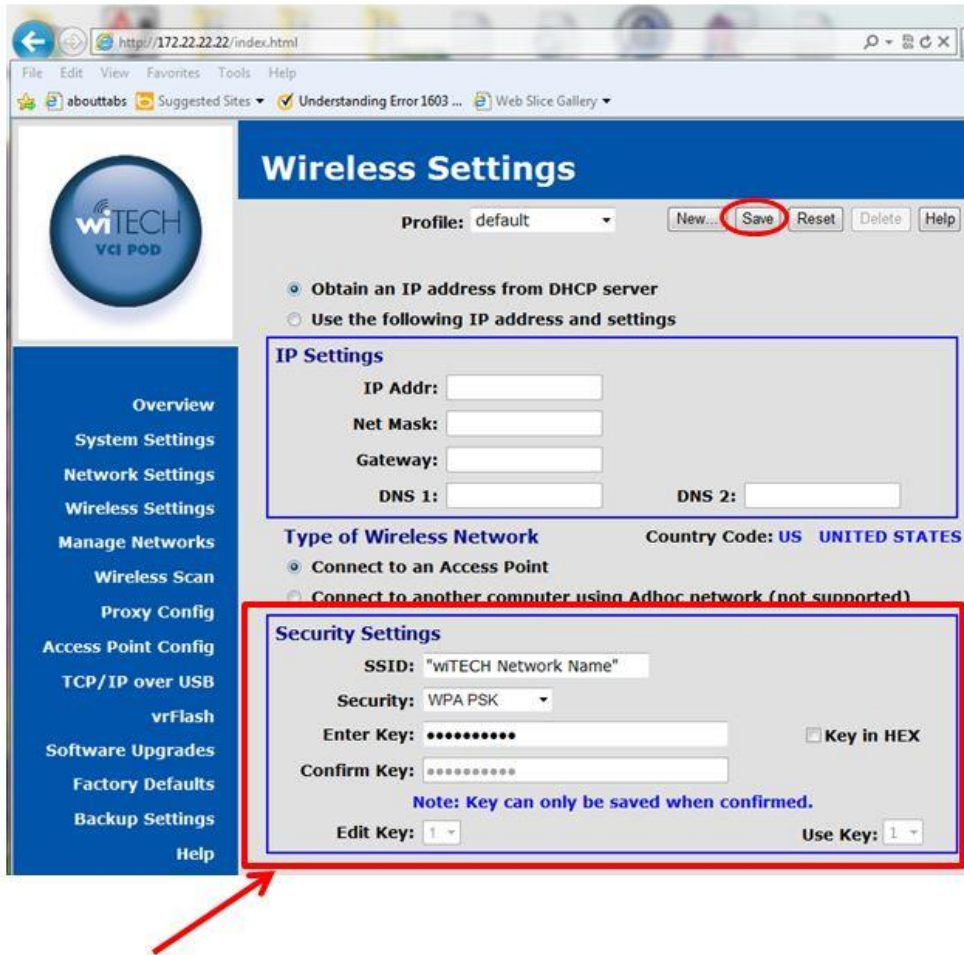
http://172.22.22.22/index.html

File Edit View Favorites Tools Help

abouttabs Suggested Sites Understanding Error 1603 ... Web Slice Gallery

wiTECH
VCI POD

Wireless Settings

Profile: default

New... Save Reset Delete Help

Obtain an IP address from DHCP server
Use the following IP address and settings

IP Settings
IP Addr:
Net Mask:
Gateway:
DNS 1: DNS 2:

Type of Wireless Network Country Code: US UNITED STATES
Connect to an Access Point
Connect to another computer using Adhoc network (not supported)

Security Settings
SSID: "wiTECH Network Name"
Security: WPA PSK
Enter Key: •••••••••• Key in HEX
Confirm Key: ••••••••••
Note: Key can only be saved when confirmed.
Edit Key: 1 Use Key: 1

Overview
System Settings
Network Settings
Wireless Settings
Manage Networks
Wireless Scan
Proxy Config
Access Point Config
TCP/IP over USB
vrFlash
Software Upgrades
Factory Defaults
Backup Settings
Help